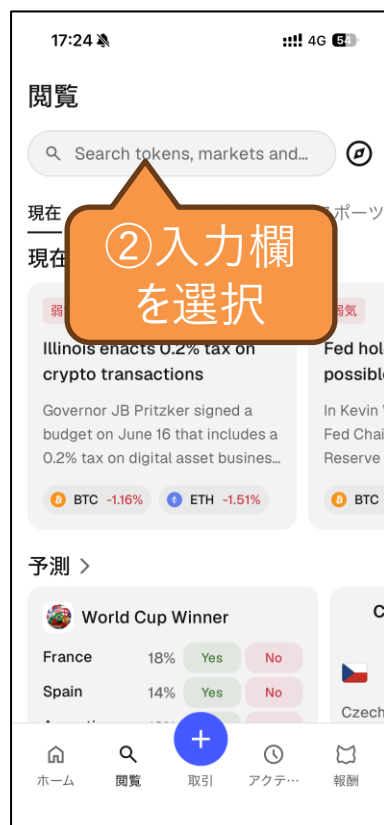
17:24 4G 54

閲覧

Search tokens, markets and...

現在 スポーツ

現在

②入力欄を選択

弱 弱気

Illinois enacts 0.2% tax on crypto transactions

Governor JB Pritzker signed a budget on June 16 that includes a 0.2% tax on digital asset busines...

BTC -1.16% ETH -1.51%

Fed hol possible

In Kevin W Fed Chai Reserve

BTC

予測 >

World Cup Winner

| | | | |
|---|---|---|---|
| France | 18% | Yes | No |
| Spain | 14% | Yes | No |

C

Czech

ホーム 閲覧 取引 アクテ... 報酬